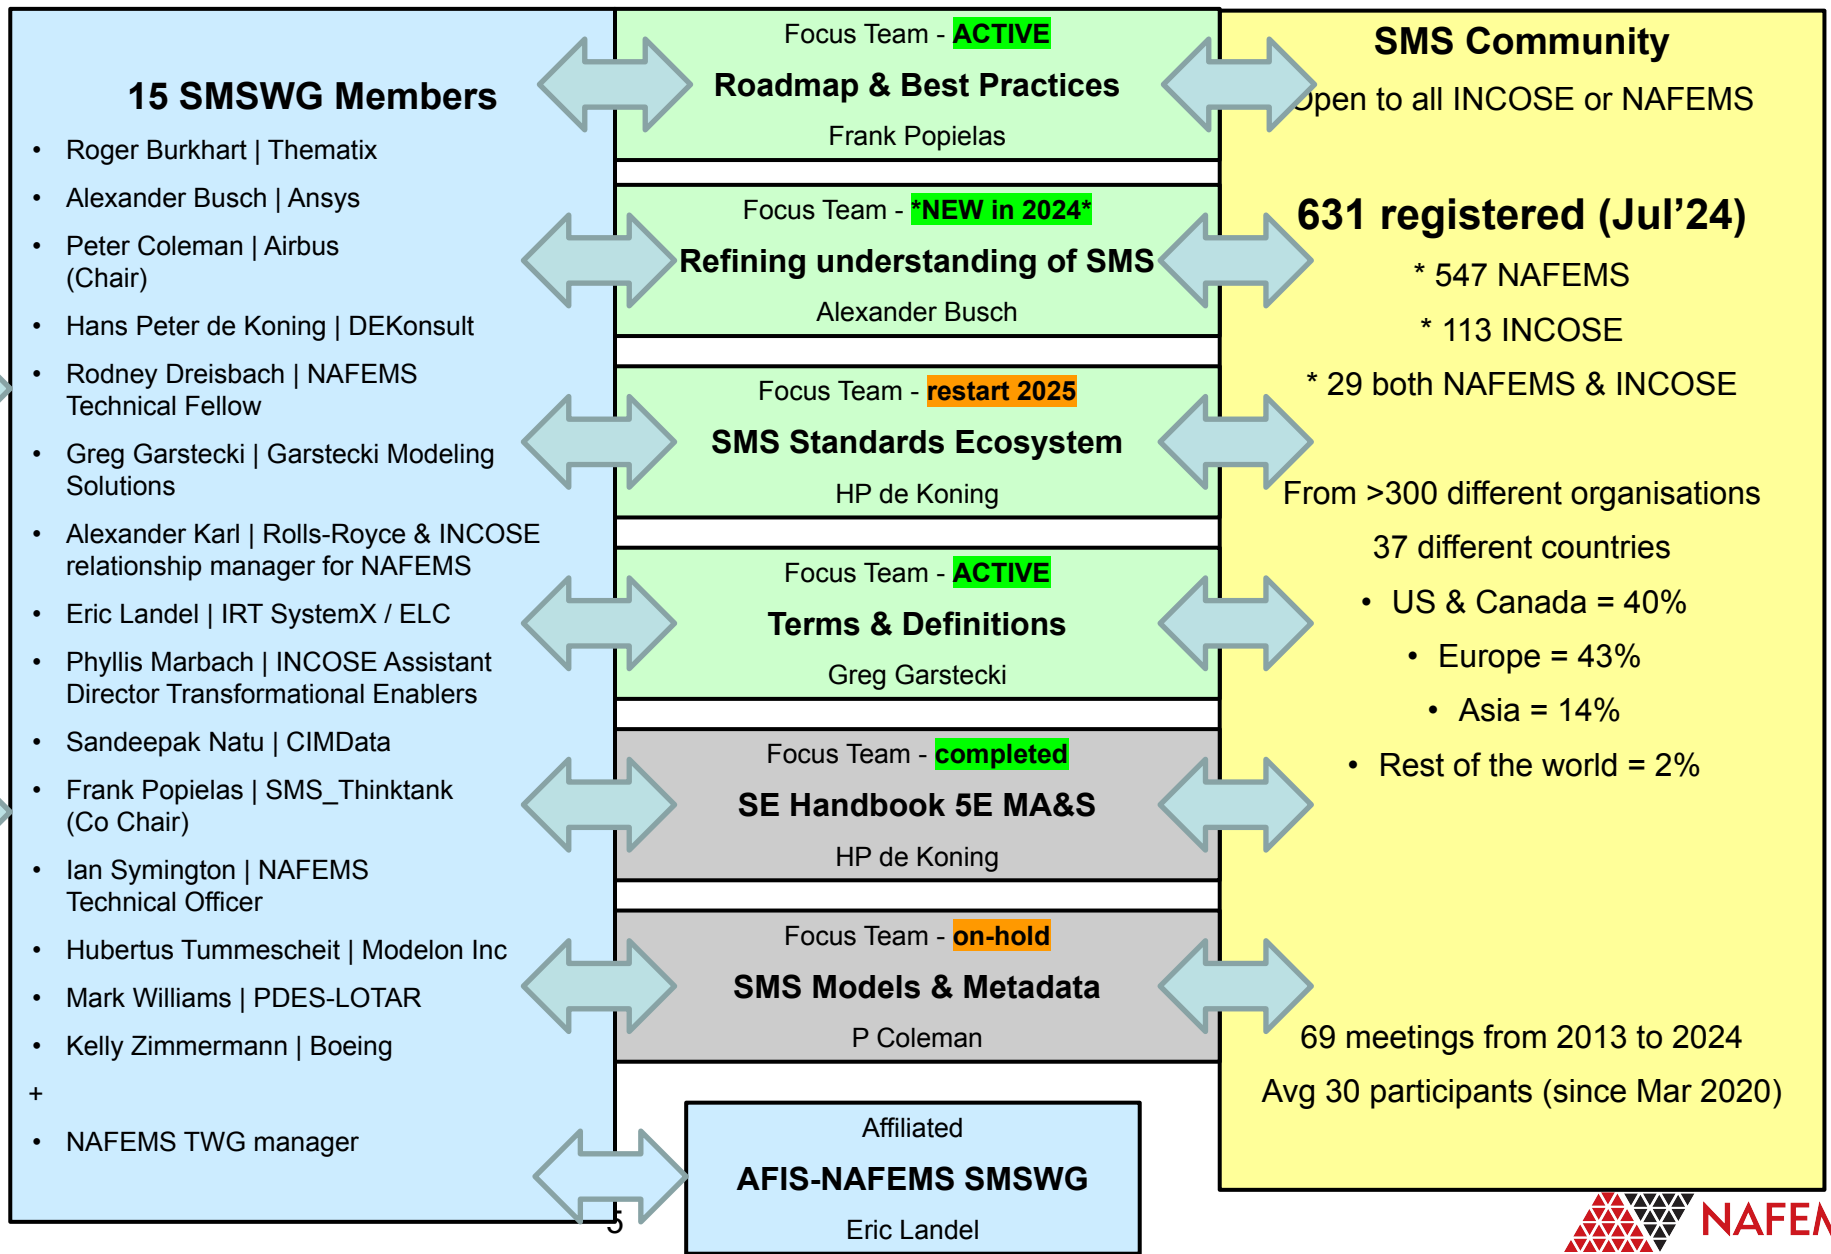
15 SMSWG Members

- Roger Burkhart | Thematix
- Alexander Busch | Ansys
- Peter Coleman | Airbus (Chair)
- Hans Peter de Koning | DEKonsult
- Rodney Dreisbach | NAFEMS Technical Fellow
- Greg Garstecki | Garstecki Modeling Solutions
- Alexander Karl | Rolls-Royce & INCOSE relationship manager for NAFEMS
- Eric Landel | IRT SystemX / ELC
- Phyllis Marbach | INCOSE Assistant Director Transformational Enablers
- Sandeepak Natu | CIMData
- Frank Popielas | SMS_Thinktank (Co Chair)
- Ian Symington | NAFEMS Technical Officer
- Hubertus Tummescheit | Modelon Inc
- Mark Williams | PDES-LOTAR
- Kelly Zimmermann | Boeing

+

- NAFEMS TWG manager

Focus Team - ACTIVE
Roadmap & Best Practices
Frank Popielas

Focus Team - *NEW in 2024*
Refining understanding of SMS
Alexander Busch

Focus Team - restart 2025
SMS Standards Ecosystem
HP de Koning

Focus Team - ACTIVE
Terms & Definitions
Greg Garstecki

Focus Team - completed
SE Handbook 5E MA&S
HP de Koning

Focus Team - on-hold
SMS Models & Metadata
P Coleman

Affiliated
AFIS-NAFEMS SMSWG
Eric Landel

SMS Community
Open to all INCOSE or NAFEMS

631 registered (Jul’24)
* 547 NAFEMS
* 113 INCOSE
* 29 both NAFEMS & INCOSE

From >300 different organisations
37 different countries
- US & Canada = 40%
- Europe = 43%
- Asia = 14%
- Rest of the world = 2%

69 meetings from 2013 to 2024
Avg 30 participants (since Mar 2020)

5

NAFE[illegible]